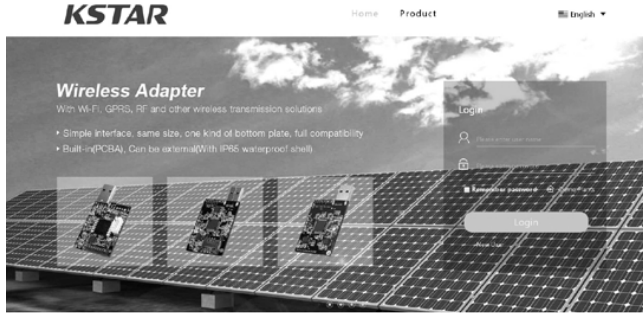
KSTAR

Home Product

English ▼

Wireless Adapter

With Wi-Fi, GPRS, RF and other wireless transmission solutions

▸ Simple interface, same size, one kind of bottom plate, full compatibility

▸ Built-in(PCBA), Can be external(With IP65 waterproof shell)

Login

Please enter your name

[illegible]

Remember password

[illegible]

Login

New User